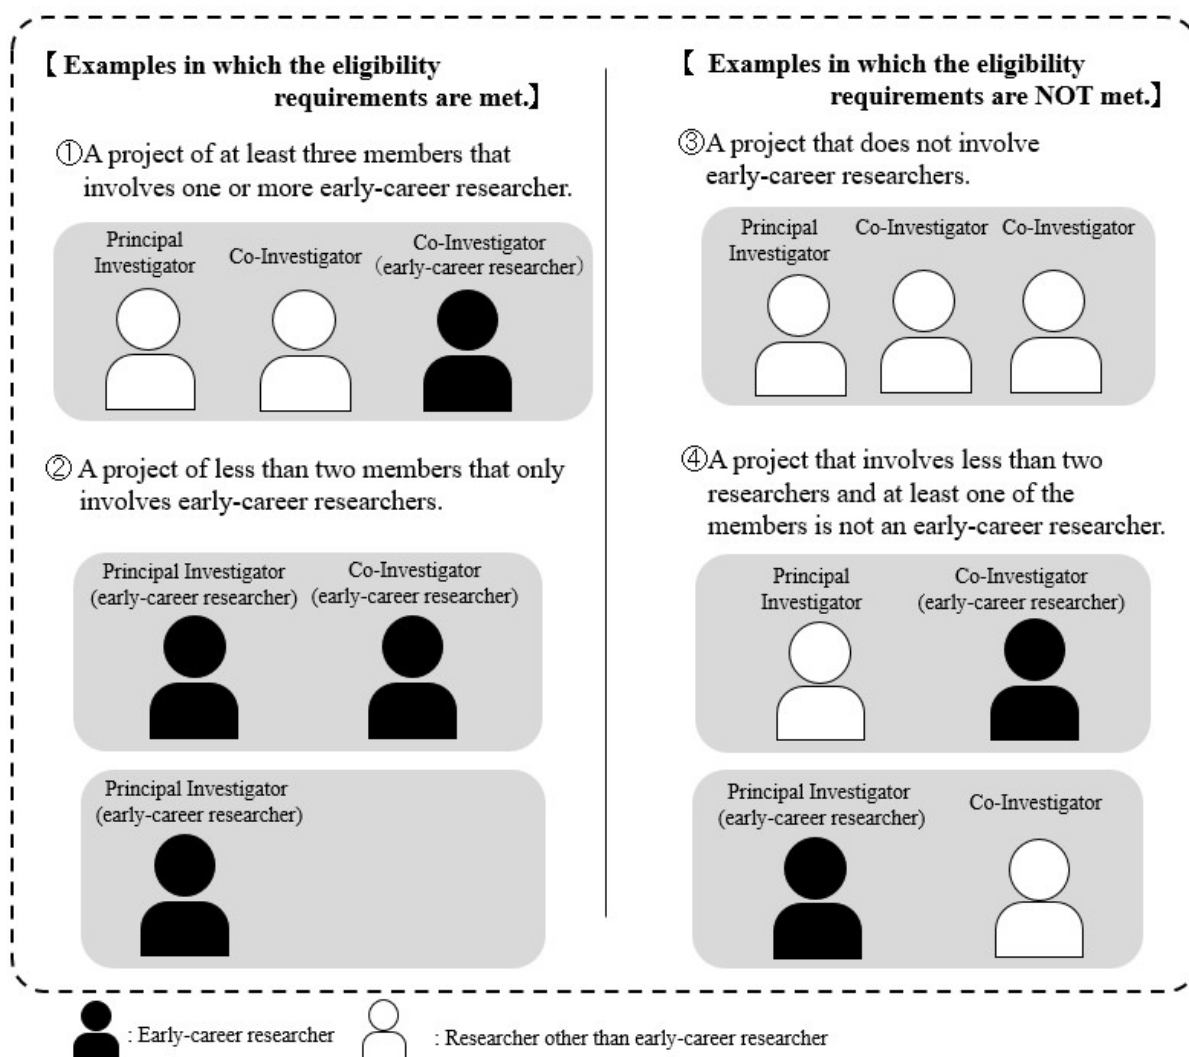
【Examples in which the eligibility requirements are met.】

①A project of at least three members that involves one or more early-career researcher.

Principal Investigator

Co-Investigator

Co-Investigator (early-career researcher)

② A project of less than two members that only involves early-career researchers.

Principal Investigator (early-career researcher)

Co-Investigator (early-career researcher)

Principal Investigator (early-career researcher)

【 Examples in which the eligibility requirements are NOT met.】

③A project that does not involve early-career researchers.

Principal Investigator

Co-Investigator

Co-Investigator

④A project that involves less than two researchers and at least one of the members is not an early-career researcher.

Principal Investigator

Co-Investigator (early-career researcher)

Principal Investigator (early-career researcher)

Co-Investigator

: Early-career researcher

: Researcher other than early-career researcher